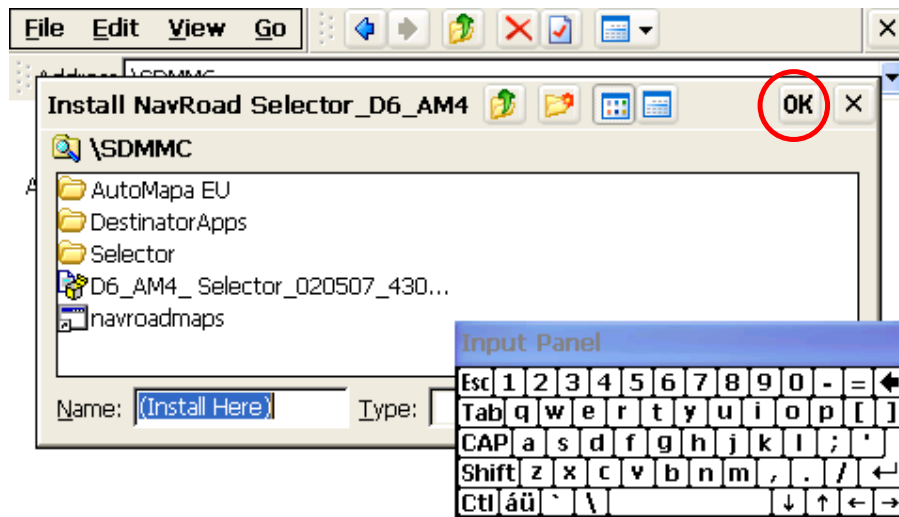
File Edit View Go

Address \SDMMC

Install NavRoad Selector_D6_AM4

OK ×

\SDMMC

AutoMapa EU
DestinatorApps
Selector
D6_AM4_ Selector_020507_430...
navroadmaps

Name: (Install Here)

Type:

Input Panel

| Esc | 1 | 2 | 3 | 4 | 5 | 6 | 7 | 8 | 9 | 0 | - | = | ← |
|---|---|---|---|---|---|---|---|---|---|---|---|---|---|
| Tab | q | w | e | r | t | y | u | i | o | p | [ | ] | |
| CAP | a | s | d | f | g | h | j | k | l | ; | ' | | |
| Shift | z | x | c | v | b | n | m | , | . | / | ↵ | | |
| Ctl | áü | ` | \ | | | ↓ | ↑ | ← | → | | | | |